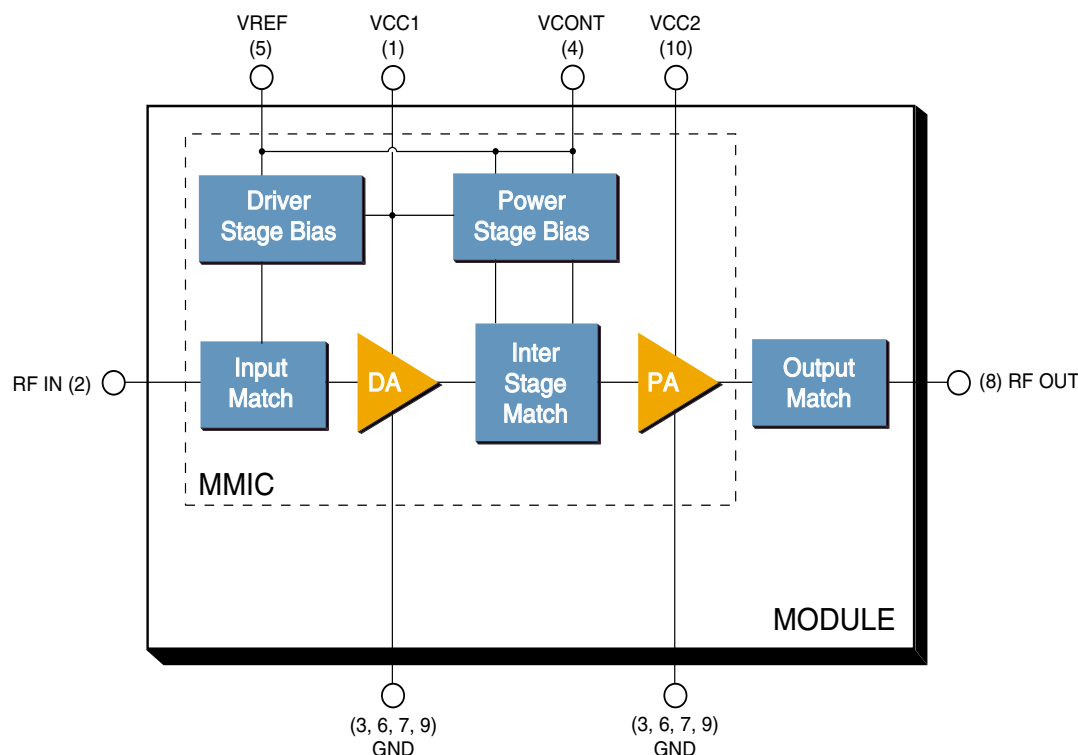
VREF
(5)

VCC1
(1)

VCONT
(4)

VCC2
(10)

Driver Stage Bias

Power Stage Bias

RF IN (2)

Input Match

DA

Inter Stage Match

PA

Output Match

(8) RF OUT

MMIC

MODULE

(3, 6, 7, 9)
GND

(3, 6, 7, 9)
GND